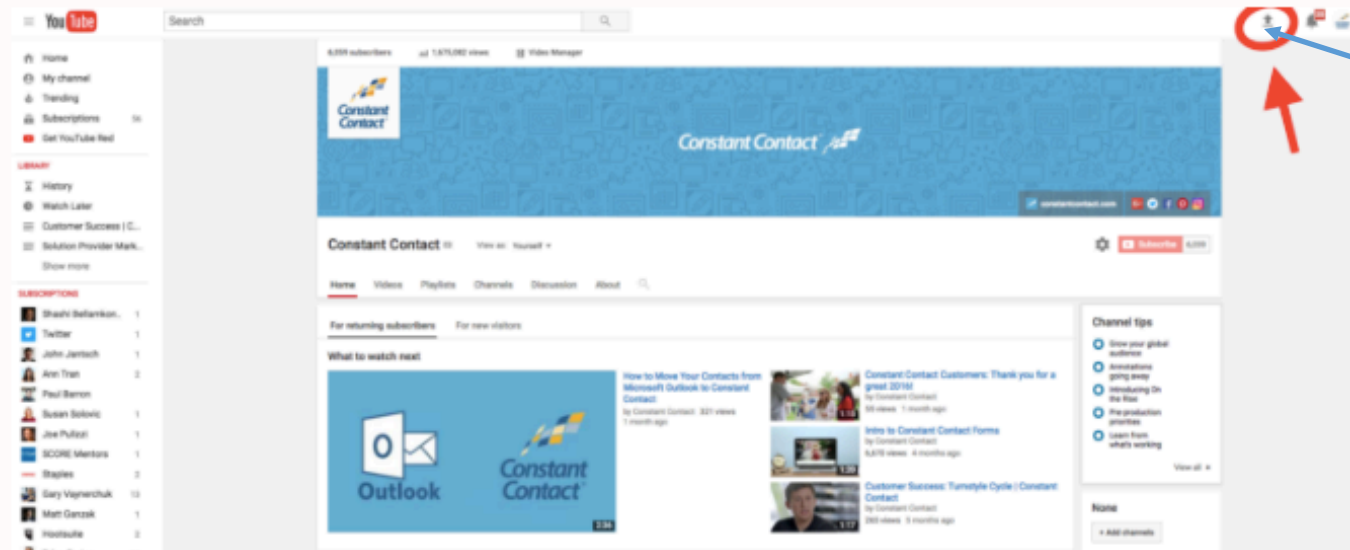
YouTube
Search

Home
My channel
Trending
Subscriptions 56
Get YouTube Red

LIBRARY
History
Watch Later
Customer Success | C...
Solution Provider Mark...
Show more

SUBSCRIPTIONS
Shashi Bellamkon... 1
Twitter 1
John Jantsch 1
Ann Tran 2
Paul Barron
Susan Solovic 1
Joe Pulizzi 1
SCORE Mentors 1
Staples 2
Gary Vaynerchuk 13
Matt Ganzak 1
Hootsuite 2

6,559 subscribers 1,675,082 views Video Manager

Constant Contact
Constant Contact
constantcontact.com

Constant Contact View as: Yourself
Subscribe 6,559

Home Videos Playlists Channels Discussion About

For returning subscribers For new visitors

What to watch next

Outlook
Constant Contact
3:36

How to Move Your Contacts from Microsoft Outlook to Constant Contact
by Constant Contact · 321 views
1 month ago

Constant Contact Customers: Thank you for a great 2016!
by Constant Contact
98 views · 1 month ago

Intro to Constant Contact Forms
by Constant Contact
9,678 views · 4 months ago

Customer Success: Turnstyle Cycle | Constant Contact
by Constant Contact
260 views · 3 months ago

Channel tips
Grow your global audience
Annotations going away
Introducing On the Rise
Pre-production priorities
Learn from what's working
View all

None
+ Add channels